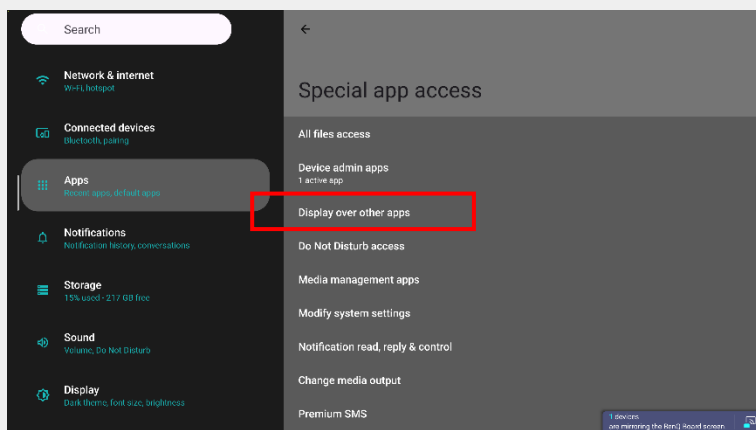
Search

Network & internet
Wi-Fi, hotspot

Connected devices
Bluetooth, pairing

Apps
Recent apps, default apps

Notifications
Notification history, conversations

Storage
15% used - 217 GB free

Sound
Volume, Do Not Disturb

Display
Dark theme, font size, brightness

←

Special app access

All files access

Device admin apps
1 active app

Display over other apps

Do Not Disturb access

Media management apps

Modify system settings

Notification read, reply & control

Change media output

Premium SMS

1 devices
are mirroring the BenQ Board screen